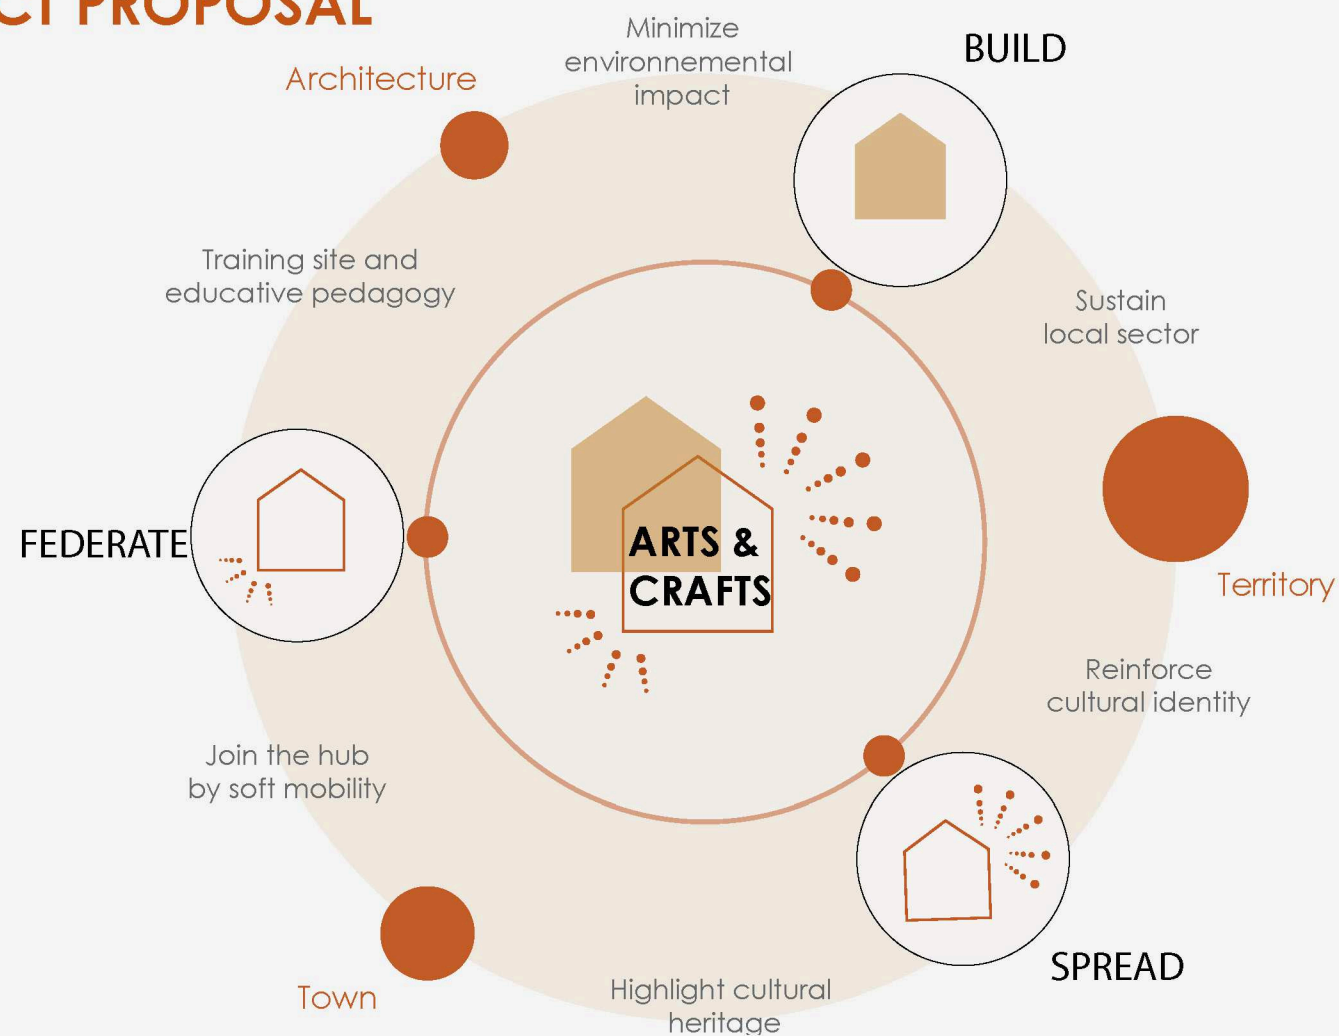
CT PROPOSAL

Architecture

Minimize environnemental impact

BUILD

Training site and educative pedagogy

Sustain local sector

FEDERATE

ARTS & CRAFTS

Territory

Reinforce cultural identity

Join the hub by soft mobility

SPREAD

Town

Highlight cultural heritage